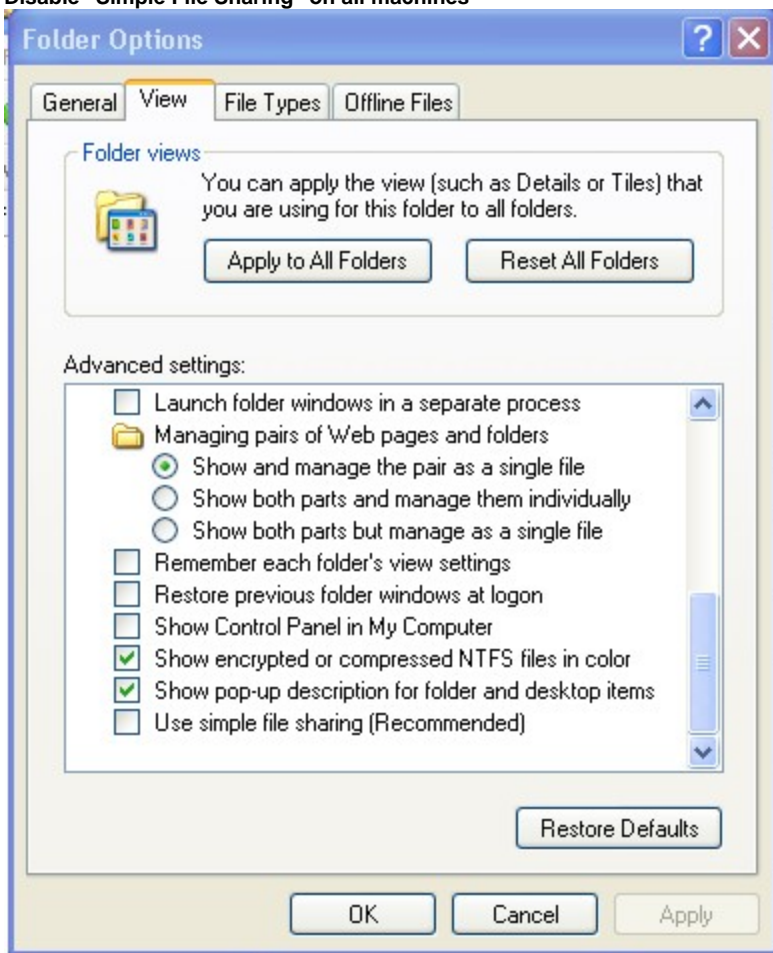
Disable "Simple File Sharing" on all machines

Folder Options

General | View | File Types | Offline Files

Folder views

You can apply the view (such as Details or Tiles) that you are using for this folder to all folders.

Apply to All Folders

Reset All Folders

Advanced settings:

Launch folder windows in a separate process

Managing pairs of Web pages and folders

Show and manage the pair as a single file

Show both parts and manage them individually

Show both parts but manage as a single file

Remember each folder's view settings

Restore previous folder windows at logon

Show Control Panel in My Computer

Show encrypted or compressed NTFS files in color

Show pop-up description for folder and desktop items

Use simple file sharing (Recommended)

Restore Defaults

OK

Cancel

Apply